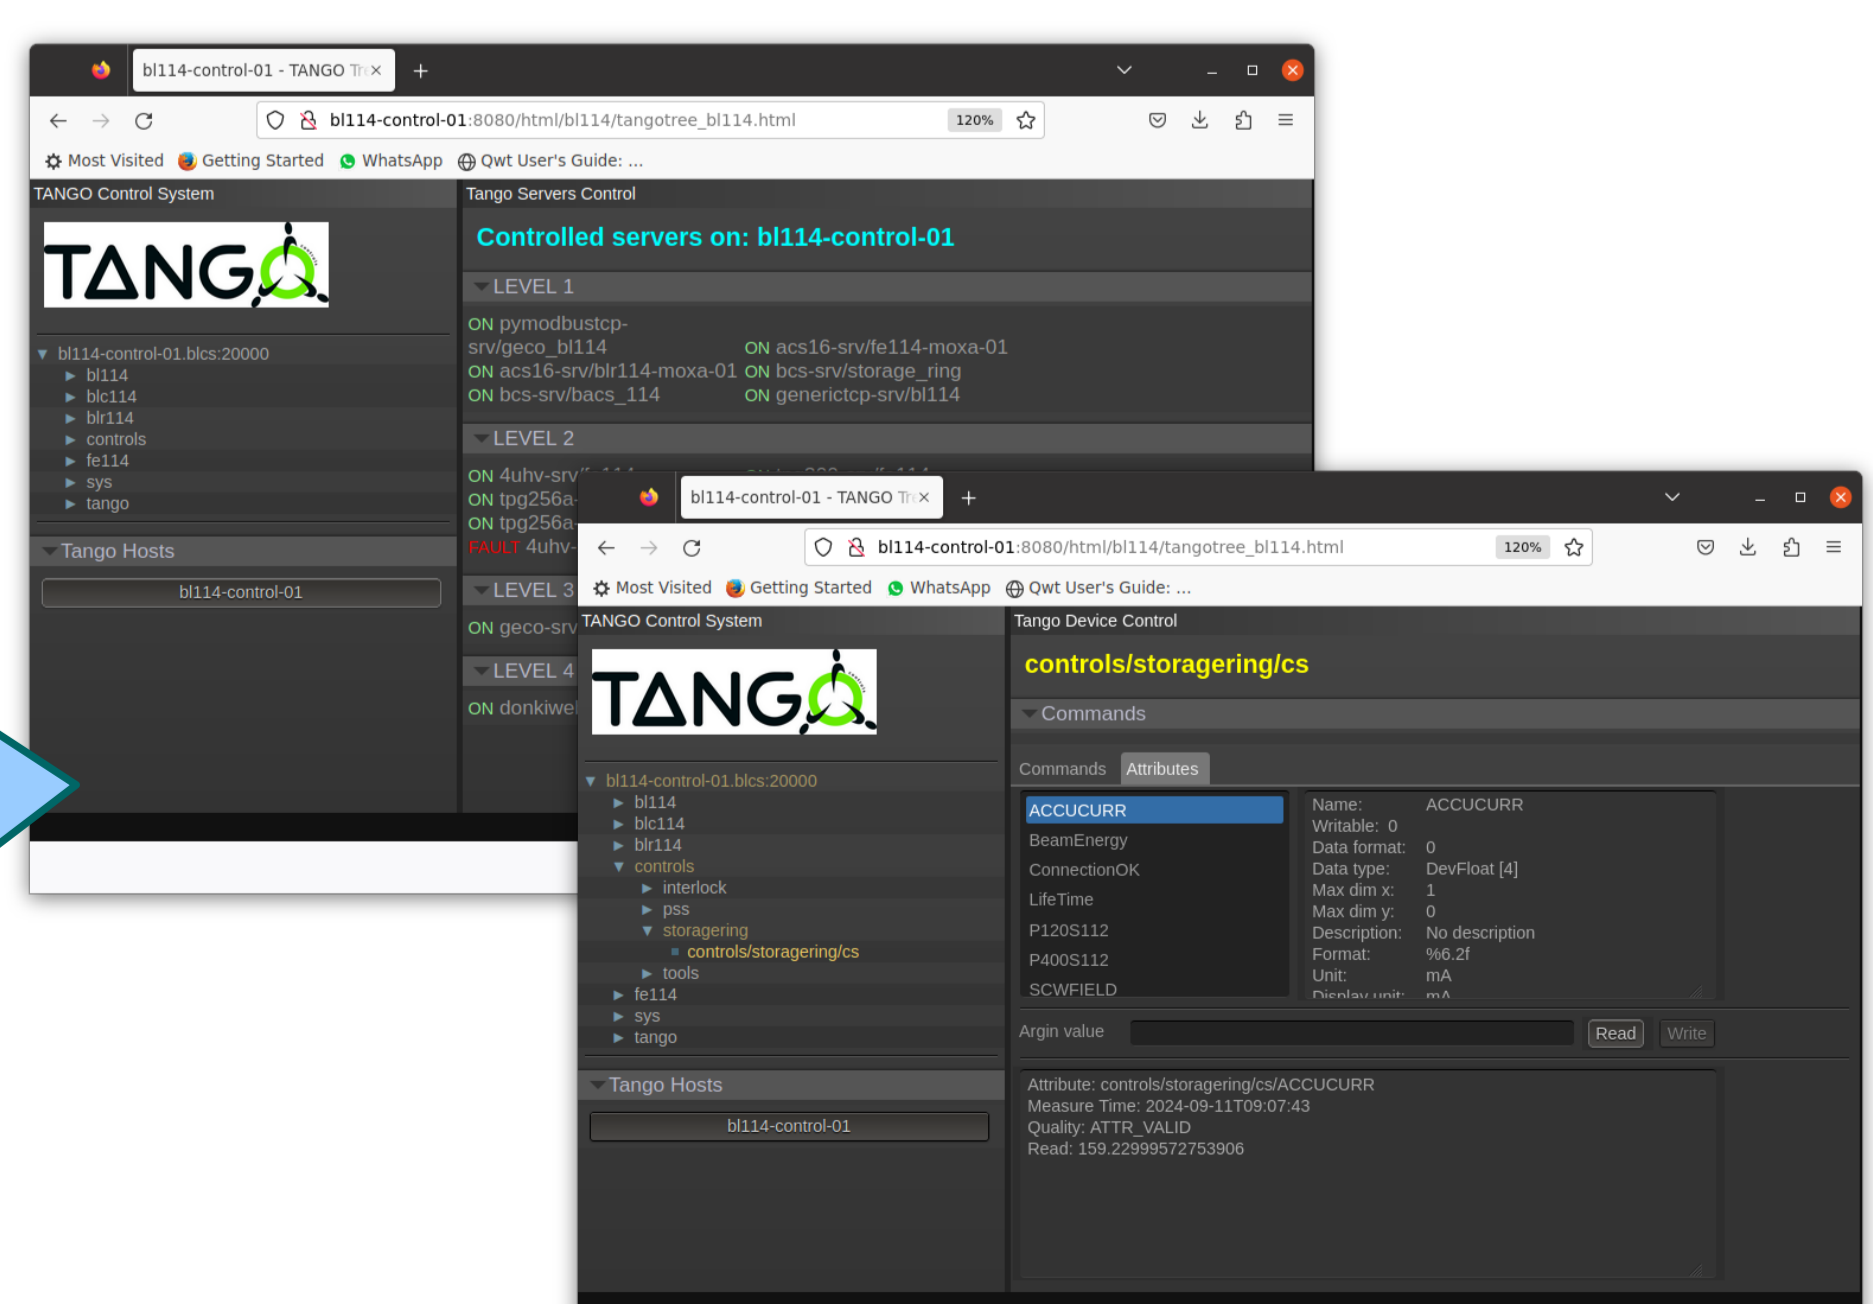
bl114-control-01 - TANGO Tr ×
+
bl114-control-01:8080/html/bl114/tangotree_bl114.html
120%
Most Visited  Getting Started  WhatsApp  Qwt User's Guide: ...

TANGO Control System
TANGO
▼ bl114-control-01.blcs:20000
► bl114
► blc114
► blr114
► controls
► fe114
► sys
► tango
Tango Hosts
bl114-control-01

Tango Servers Control
Controlled servers on: bl114-control-01
LEVEL 1
ON pymodbustcp-srv/geco_bl114
ON acs16-srv/blr114-moxa-01
ON bcs-srv/bacs_114
ON acs16-srv/fe114-moxa-01
ON bcs-srv/storage_ring
ON generictcp-srv/bl114
LEVEL 2
ON 4uhv-srv
ON tpg256a
ON tpg256a
FAULT 4uhv-
LEVEL 3
ON geco-srv
LEVEL 4
ON donkiwe

bl114-control-01 - TANGO Tr ×
+
bl114-control-01:8080/html/bl114/tangotree_bl114.html
120%
Most Visited  Getting Started  WhatsApp  Qwt User's Guide: ...

TANGO Control System
TANGO
▼ bl114-control-01.blcs:20000
► bl114
► blc114
► blr114
▼ controls
► interlock
► pss
▼ storagering
controls/storagering/cs
► tools
► fe114
► sys
► tango
Tango Hosts
bl114-control-01

Tango Device Control
controls/storagering/cs
Commands
Commands
Attributes
ACCUCURR
BeamEnergy
ConnectionOK
LifeTime
P120S112
P400S112
SCWFIELD

Name: ACCUCURR
Writable: 0
Data format: 0
Data type: DevFloat [4]
Max dim x: 1
Max dim y: 0
Description: No description
Format: %6.2f
Unit: mA
Display unit: mA

Argin value
Read
Write

Attribute: controls/storagering/cs/ACCUCURR
Measure Time: 2024-09-11T09:07:43
Quality: ATTR_VALID
Read: 159.22999572753906